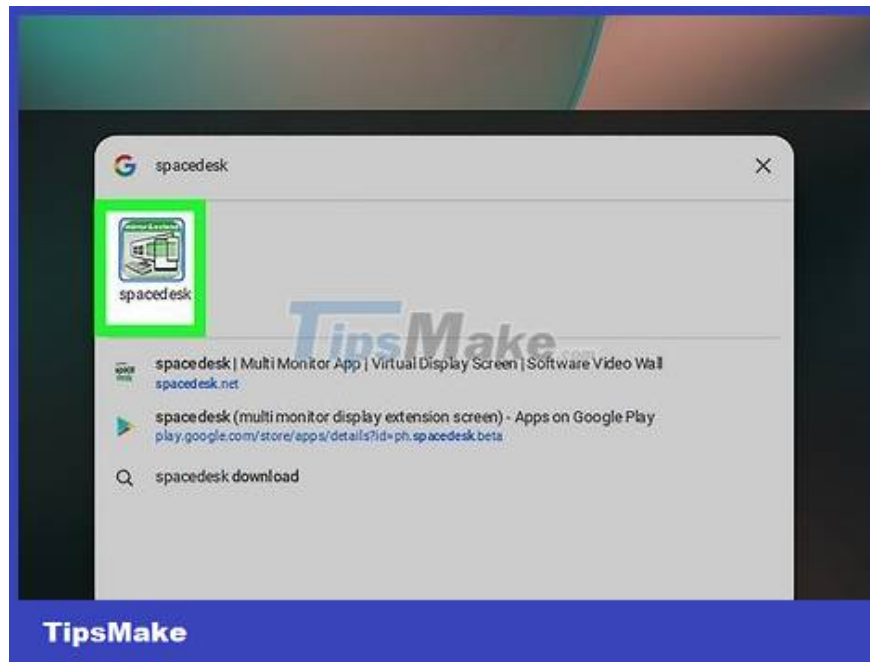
G spacedesk ×

spacedesk

TipsMake.com

spacedesk | Multi Monitor App | Virtual Display Screen | Software Video Wall
spacedesk.net

spacedesk (multi monitor display extension screen) - Apps on Google Play
play.google.com/store/apps/details?id=ph.spacedesk.beta

spacedesk download

TipsMake